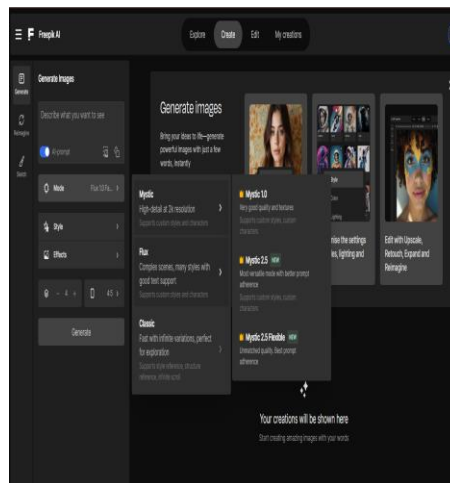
Freepik AI

Explore Create Edit My creations

Generate

Reimagine

Sketch

Generate Images

Describe what you want to see

AI-prompt

Mode Flux 1.0 Fa...

Style

Effects

4 4:5

Generate

Generate images

Bring your ideas to life—generate powerful images with just a few words, instantly

Mystic
High detail at 2k resolution
Supports custom styles and characters

Flux
Complex scenes, many styles with good text support.
Supports custom styles and characters

Classic
Fast with infinite variations, perfect for exploration
Supports style reference, structure reference, infinite scroll

Mystic 1.0
Very good quality and textures
Supports custom styles, custom characters

Mystic 2.5 NEW
Most versatile mode with better prompt adherence
Supports custom styles, custom characters

Mystic 2.5 Flexible NEW
Unmatched quality, Best prompt adherence

...ise the settings ...les, lighting and

Edit with Upscale, Retouch, Expand and Reimagine

Your creations will be shown here
Start creating amazing images with your words